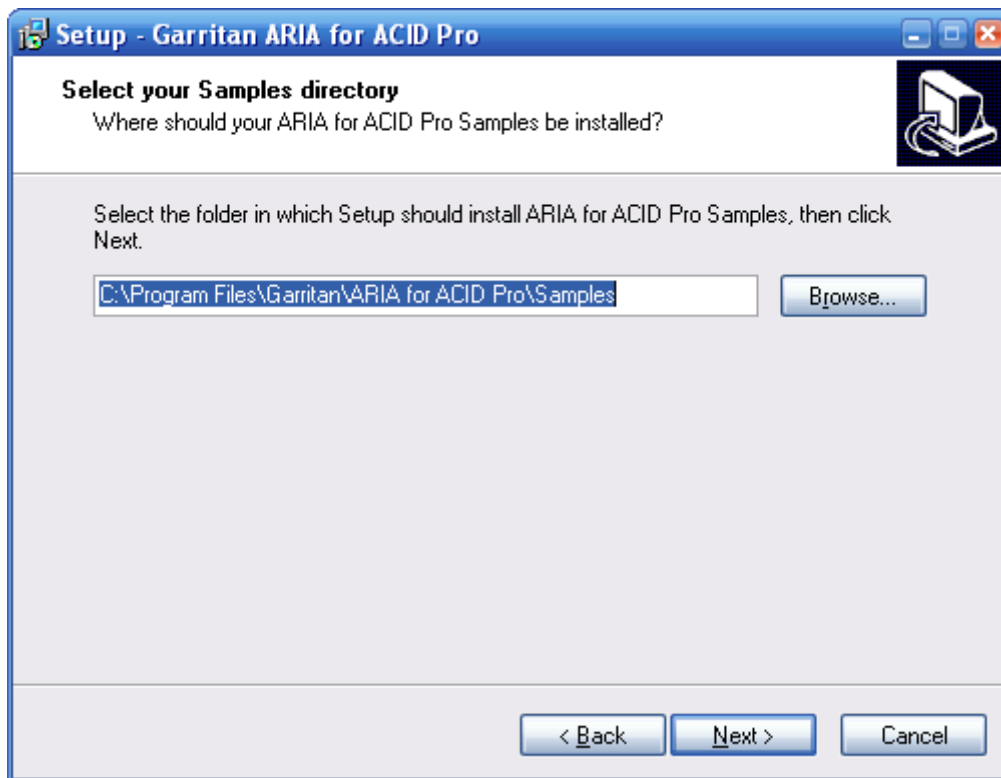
Setup - Garritan ARIA for ACID Pro

Select your Samples directory
Where should your ARIA for ACID Pro Samples be installed?

Select the folder in which Setup should install ARIA for ACID Pro Samples, then click Next.

C:\Program Files\Garritan\ARIA for ACID Pro\Samples

Browse...

< Back

Next >

Cancel